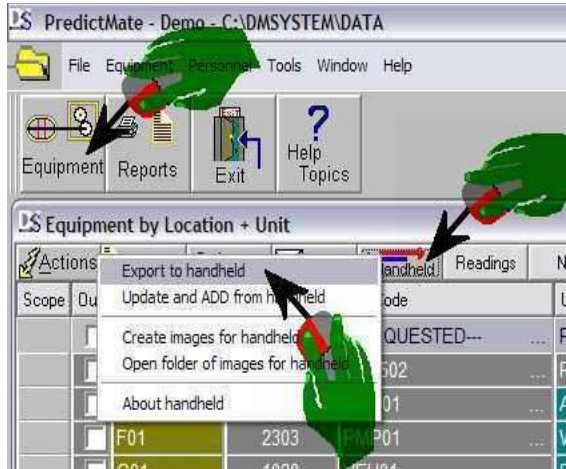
PredictMate - Demo - C:\DMSYSTEM\DATA

File Equipment Personnel Tools Window Help

Equipment Reports Exit Help Topics

Equipment by Location + Unit

Actions

Handheld Readings N

Scope Ou

Export to handheld
Update and ADD from h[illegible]held
Create images for handheld
Open folder of images for handheld
About handheld

ode
QUESTED---
502
01
F01 2303 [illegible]01
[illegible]